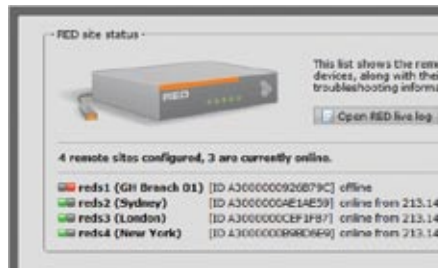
RED site status

This list shows the rem devices, along with thei troubleshooting informa

RED

Open RED live log

4 remote sites configured, 3 are currently online.

reds1 (GH Branch 01) [ID A300000092687 9C] offline
reds2 (Sydney) [ID A3000000AE1AE59] online from 213.14
reds3 (London) [ID A3000000CEF1F87] online from 213.14
reds4 (New York) [ID A3000000B98D6E9] online from 213.14